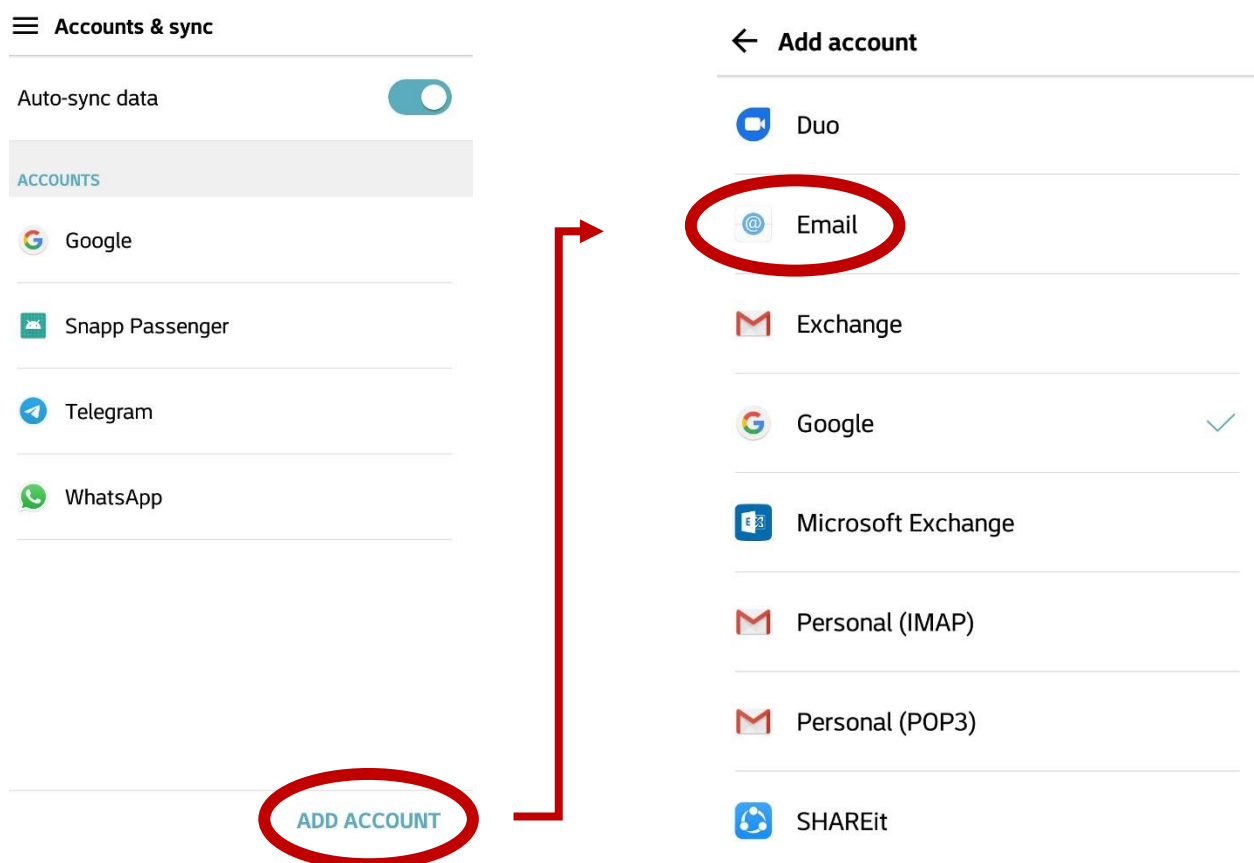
Accounts & sync

Auto-sync data

ACCOUNTS

Google

Snapp Passenger

Telegram

WhatsApp

ADD ACCOUNT

Add account

Duo

Email

Exchange

Google

Microsoft Exchange

Personal (IMAP)

Personal (POP3)

SHAREit